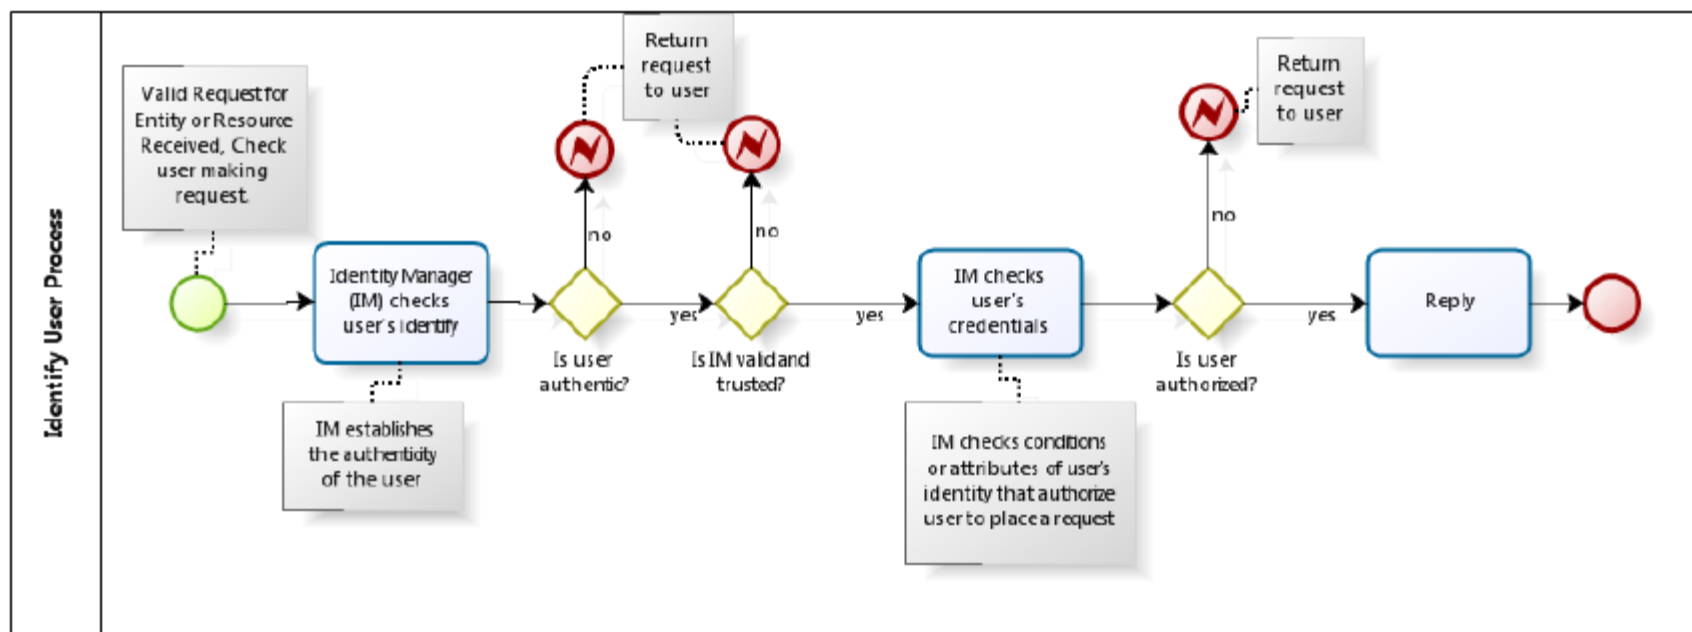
Identify User Process

Valid Request for Entity or Resource Received, Check user making request.

Identity Manager (IM) checks user's identify

IM establishes the authenticity of the user

Return request to user

no

Is user authentic?

yes

no

Is IM valid and trusted?

yes

IM checks user's credentials

IM checks conditions or attributes of user's identity that authorize user to place a request

Return request to user

no

Is user authorized?

yes

Reply